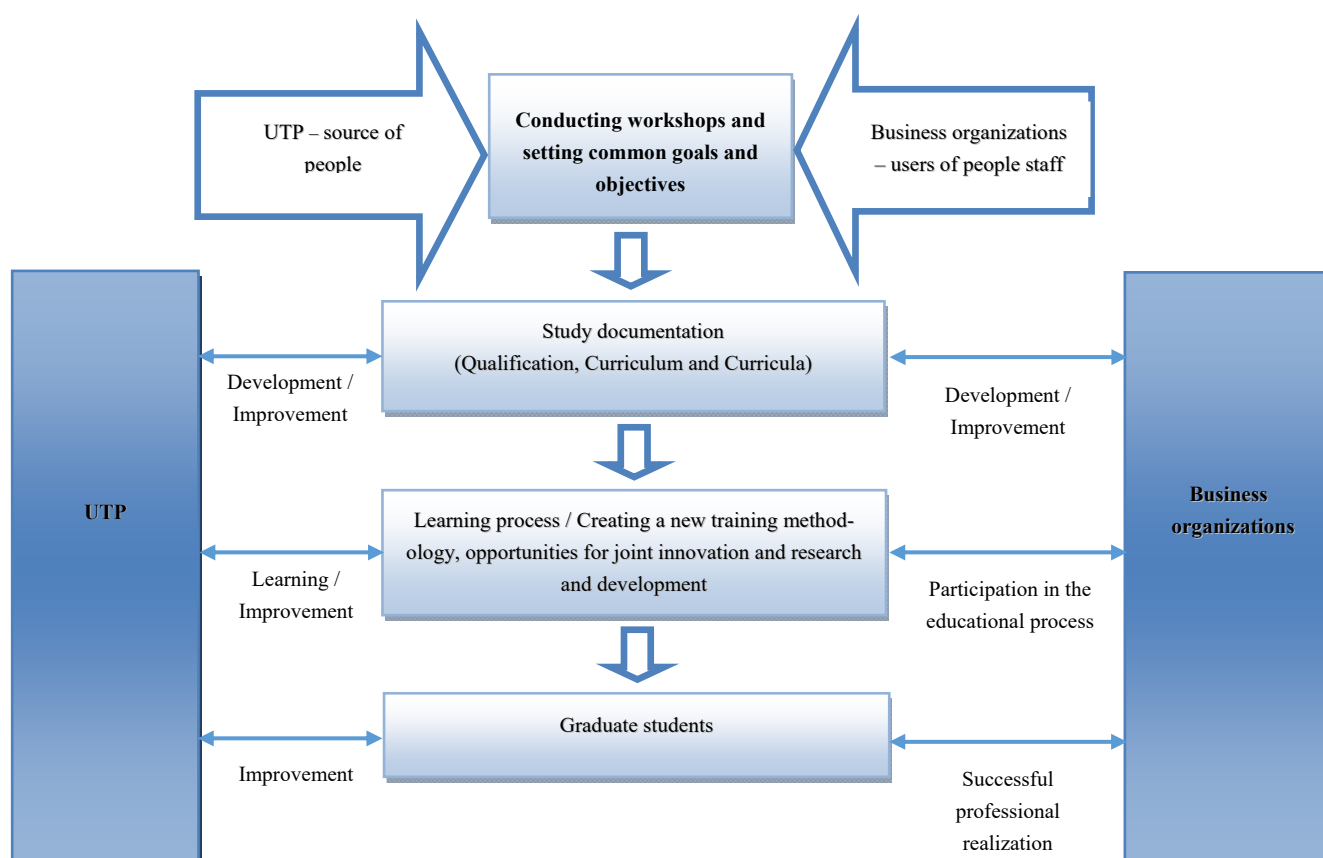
UTP – source of people

Conducting workshops and setting common goals and objectives

Business organizations – users of people staff

UTP

Study documentation (Qualification, Curriculum and Curricula)

Development / Improvement

Development / Improvement

Learning process / Creating a new training methodology, opportunities for joint innovation and research and development

Learning / Improvement

Participation in the educational process

Graduate students

Improvement

Successful professional realization

Business organizations